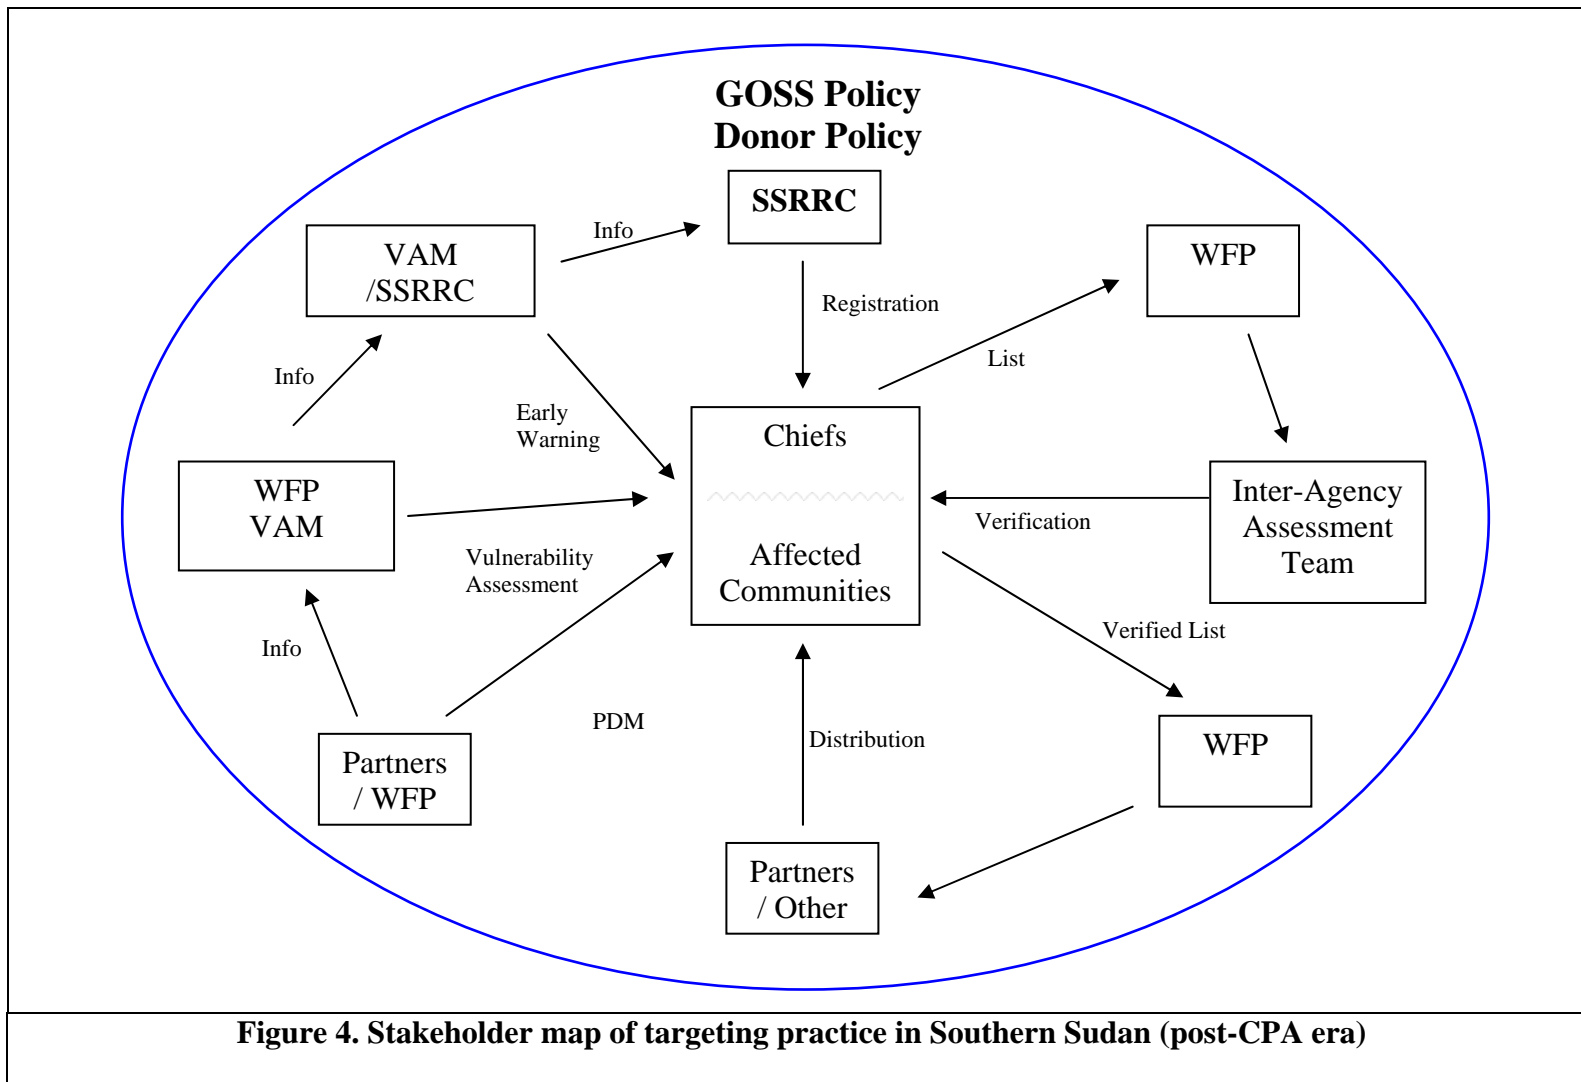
GOSS Policy
Donor Policy

SSRRC

VAM /SSRRC

Info

Registration

WFP

List

Info

Early Warning

Chiefs

Affected Communities

WFP VAM

Vulnerability Assessment

Verification

Inter-Agency Assessment Team

Info

Verified List

PDM

Partners / WFP

Distribution

WFP

Partners / Other

Figure 4. Stakeholder map of targeting practice in Southern Sudan (post-CPA era)